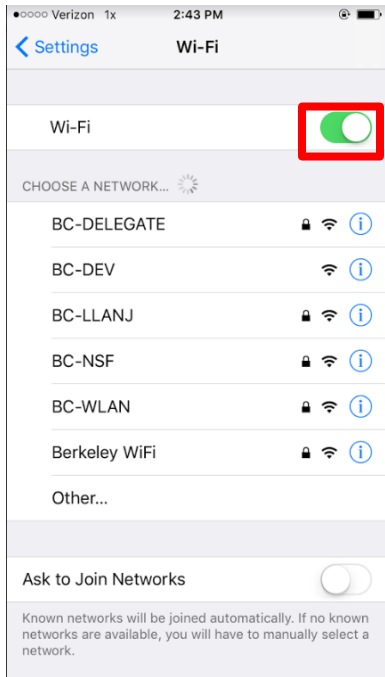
●○○○○ Verizon 1x 2:43 PM

< Settings Wi-Fi

Wi-Fi

CHOOSE A NETWORK...

BC-DELEGATE

BC-DEV

BC-LLANJ

BC-NSF

BC-WLAN

Berkeley WiFi

Other...

Ask to Join Networks

Known networks will be joined automatically. If no known networks are available, you will have to manually select a network.